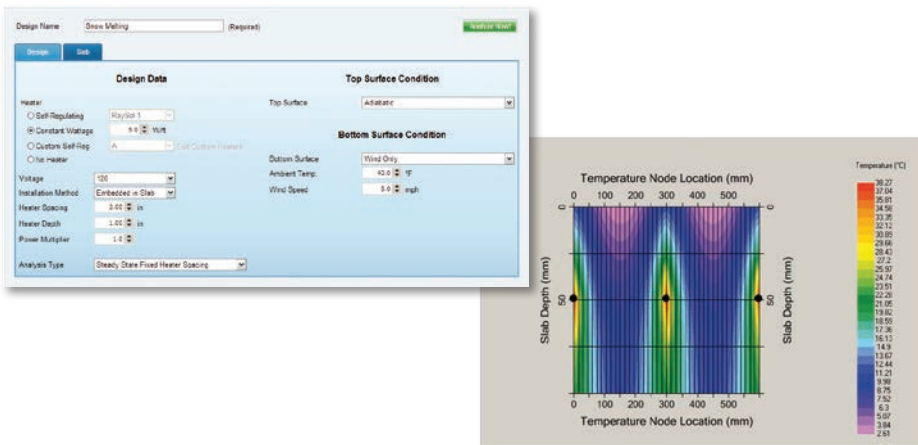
Design Name Snow Melting (Required)

Analyze Now!

Design Slab

Design Data

Heater
Self-Regulating RaySol 1
Constant Wattage 5.0 W/ft
Custom Self-Reg A Edit Custom Heaters
No Heater

Voltage 120
Installation Method Embedded in Slab
Heater Spacing 3.00 in
Heater Depth 1.00 in
Power Multiplier 1.0

Analysis Type Steady State Fixed Heater Spacing

Top Surface Condition

Top Surface Adiabatic

Bottom Surface Condition

Bottom Surface Wind Only
Ambient Temp. 40.0 °F
Wind Speed 5.0 mph

Temperature Node Location (mm)
0 100 200 300 400 500

Slab Depth (mm)
0 50

Slab Depth (mm)
0 50

0 100 200 300 400 500
Temperature Node Location (mm)

Temperature (°C)
38.27
37.04
35.81
34.58
33.35
32.12
30.89
29.66
28.43
27.2
25.97
24.74
23.51
22.28
21.05
19.82
18.59
17.36
16.13
14.9
13.67
12.44
11.21
9.98
8.75
7.52
6.3
5.07
3.84
2.61